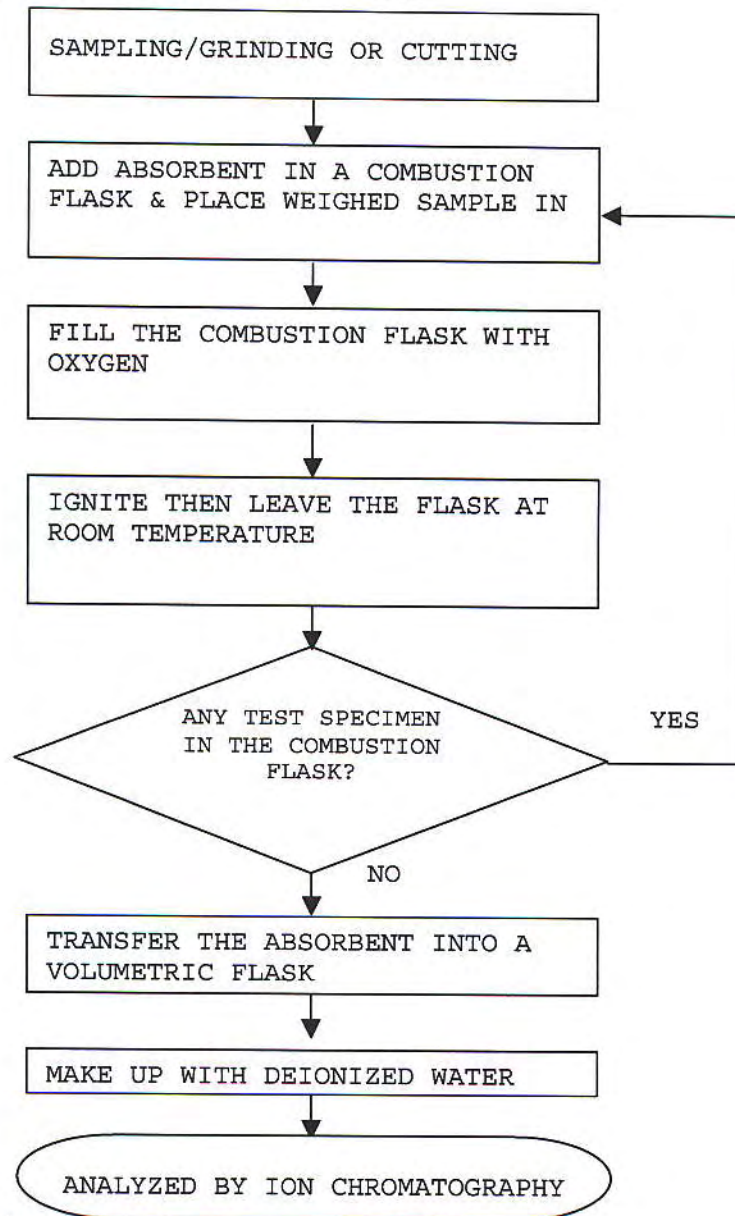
SAMPLING/GRINDING OR CUTTING

ADD ABSORBENT IN A COMBUSTION FLASK & PLACE WEIGHED SAMPLE IN

FILL THE COMBUSTION FLASK WITH OXYGEN

IGNITE THEN LEAVE THE FLASK AT ROOM TEMPERATURE

ANY TEST SPECIMEN IN THE COMBUSTION FLASK?

YES

NO

TRANSFER THE ABSORBENT INTO A VOLUMETRIC FLASK

MAKE UP WITH DEIONIZED WATER

ANALYZED BY ION CHROMATOGRAPHY